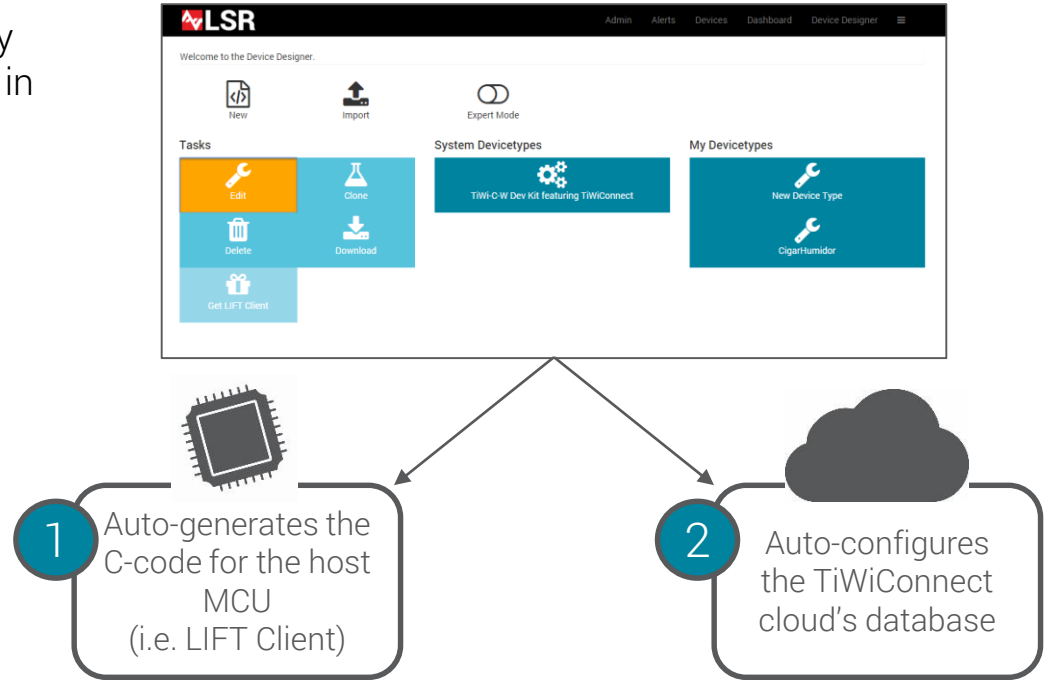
y
in

LSR

Admin Alerts Devices Dashboard Device Designer ≡

Welcome to the Device Designer.

New
Import
Expert Mode

Tasks
Edit
Clone
Delete
Download
Get LIFT Client

System Devicetypes
TiWi-C-W Dev Kit featuring TiWiConnect

My Devicetypes
New Device Type
CigarHumidor

1
Auto-generates the C-code for the host MCU
(i.e. LIFT Client)

2
Auto-configures the TiWiConnect cloud's database